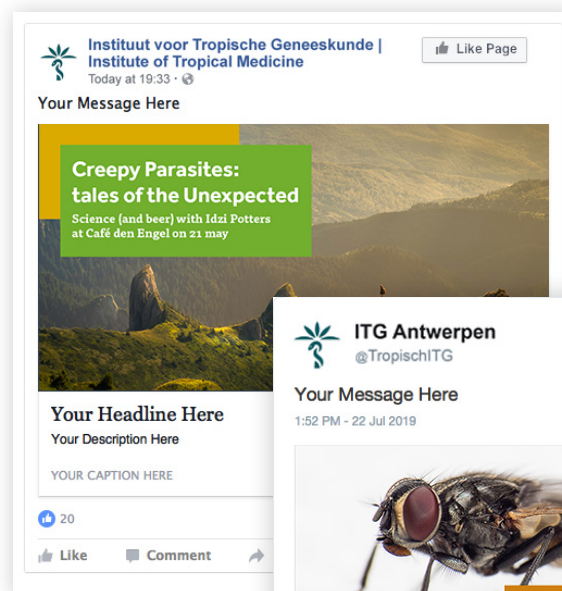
Instituut voor Tropische Geneeskunde | Institute of Tropical Medicine

Like Page

Today at 19:33 ·

Your Message Here

Creepy Parasites: tales of the Unexpected

Science (and beer) with Idzi Potters at Café den Engel on 21 may

Your Headline Here

Your Description Here

YOUR CAPTION HERE

20

Like

Comment

ITG Antwerpen

@TropischITG

Your Message Here

1:52 PM - 22 Jul 2019